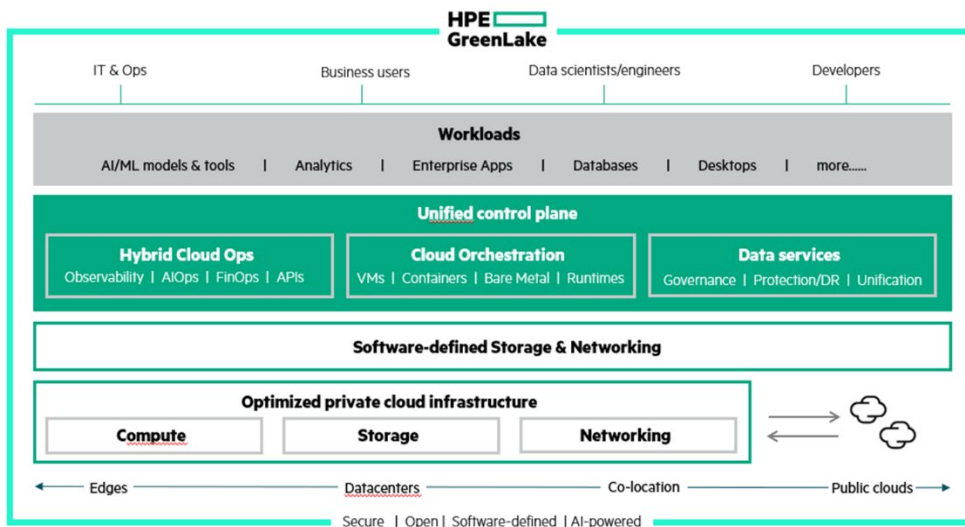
HPE GreenLake

IT & Ops

Business users

Data scientists/engineers

Developers

Workloads

AI/ML models & tools | Analytics | Enterprise Apps | Databases | Desktops | more......

Unified control plane

Hybrid Cloud Ops

Observability | AIOps | FinOps | APIs

Cloud Orchestration

VMs | Containers | Bare Metal | Runtimes

Data services

Governance | Protection/DR | Unification

Software-defined Storage & Networking

Optimized private cloud infrastructure

Compute

Storage

Networking

Edges

Datacenters

Co-location

Public clouds

Secure | Open | Software-defined | AI-powered